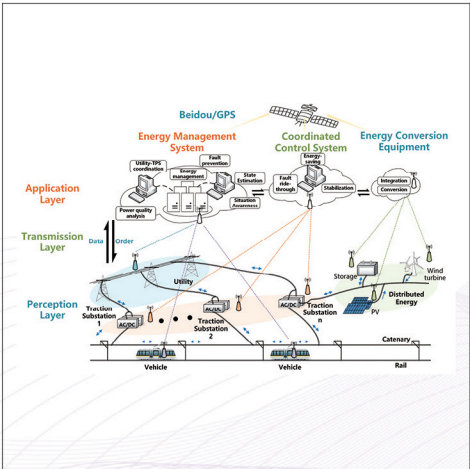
Beidou/GPS

Energy Management System

Coordinated Control System

Energy Conversion Equipment

Application Layer

Utility-TPS coordination

Energy management

Fault prevention

State Estimation

Situation Awareness

Power quality analysis

Energy-saving

Fault ride-through

Stabilization

Integration

Conversion

Transmission Layer

Data

Order

Perception Layer

Utility

Storage

Wind turbine

Distributed Energy

PV

Traction Substation 1

AC/DC

AC/DC

Traction Substation 2

AC/DC

Traction Substation n

Catenary

Vehicle

Vehicle

Rail